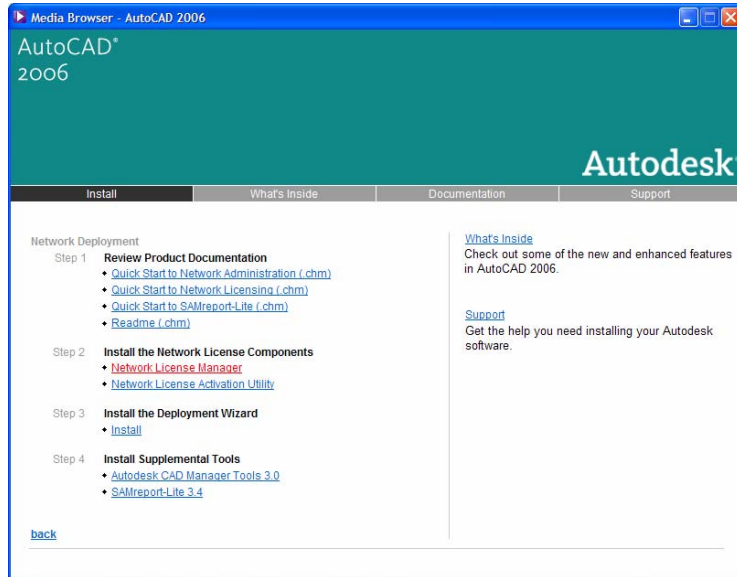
Media Browser - AutoCAD 2006

AutoCAD®
2006

Autodesk

Install | What's Inside | Documentation | Support

Network Deployment

Step 1 Review Product Documentation
• Quick Start to Network Administration (.chm)
• Quick Start to Network Licensing (.chm)
• Quick Start to SAMreport-Lite (.chm)
• Readme (.chm)

Step 2 Install the Network License Components
• Network License Manager
• Network License Activation Utility

Step 3 Install the Deployment Wizard
• Install

Step 4 Install Supplemental Tools
• Autodesk CAD Manager Tools 3.0
• SAMreport-Lite 3.4

back

What's Inside
Check out some of the new and enhanced features in AutoCAD 2006.

Support
Get the help you need installing your Autodesk software.